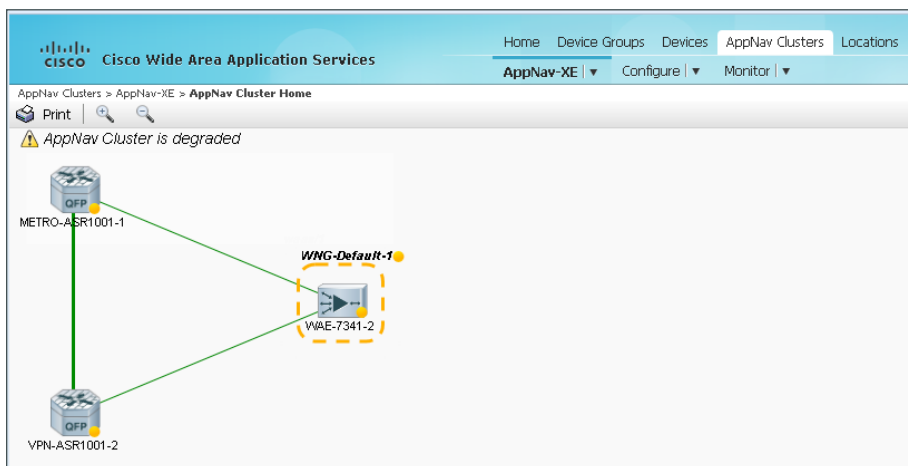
cisco Cisco Wide Area Application Services

Home Device Groups Devices AppNav Clusters Locations

AppNav-XE | ▾ Configure | ▾ Monitor | ▾

AppNav Clusters > AppNav-XE > AppNav Cluster Home

Print

AppNav Cluster is degraded

QFP
METRO-ASR1001-1

WNG-Default-1

WAE-7341-2

QFP
VPN-ASR1001-2